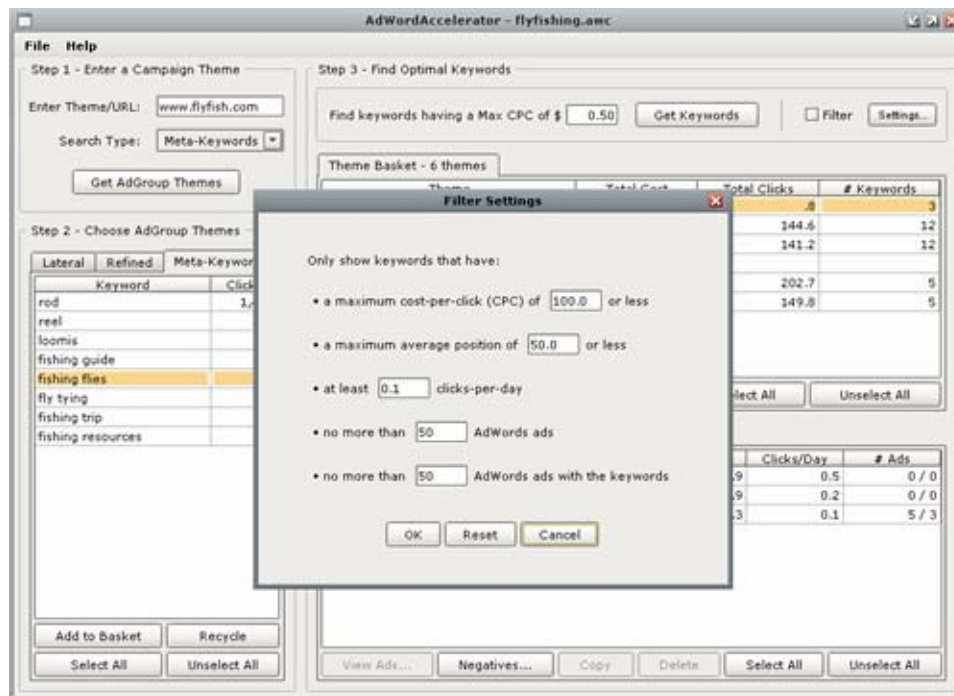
AdWordAccelerator - flyfishing.awc

File Help

Step 1 - Enter a Campaign Theme

Enter Theme/URL: www.flyfish.com

Search Type: Meta-Keywords

Get AdGroup Themes

Step 2 - Choose AdGroup Themes

Lateral | Refined | Meta-Keywor

| Keyword | Click |
|---|---|
| rod | 1, |
| reel | |
| loomis | |
| fishing guide | |
| fishing flies | |
| fly tying | |
| fishing trip | |
| fishing resources | |

Add to Basket | Recycle

Select All | Unselect All

Step 3 - Find Optimal Keywords

Find keywords having a Max CPC of $ 0.50 Get Keywords Filter Settings...

Theme Basket - 6 themes

| Theme | Total Cost | Total Clicks | # Keywords |
|---|---|---|---|
| | | .8 | 3 |
| | | 144.6 | 12 |
| | | 141.2 | 12 |
| | | | |
| | | 202.7 | 5 |
| | | 149.8 | 5 |

elect All | Unselect All

| | Clicks/Day | # Ads |
|---|---|---|
| 9 | 0.5 | 0 / 0 |
| 9 | 0.2 | 0 / 0 |
| 3 | 0.1 | 5 / 3 |

View Ads... | Negatives... | Copy | Delete | Select All | Unselect All

Filter Settings

Only show keywords that have:

• a maximum cost-per-click (CPC) of 100.0 or less

• a maximum average position of 50.0 or less

• at least 0.1 clicks-per-day

• no more than 50 AdWords ads

• no more than 50 AdWords ads with the keywords

OK | Reset | Cancel